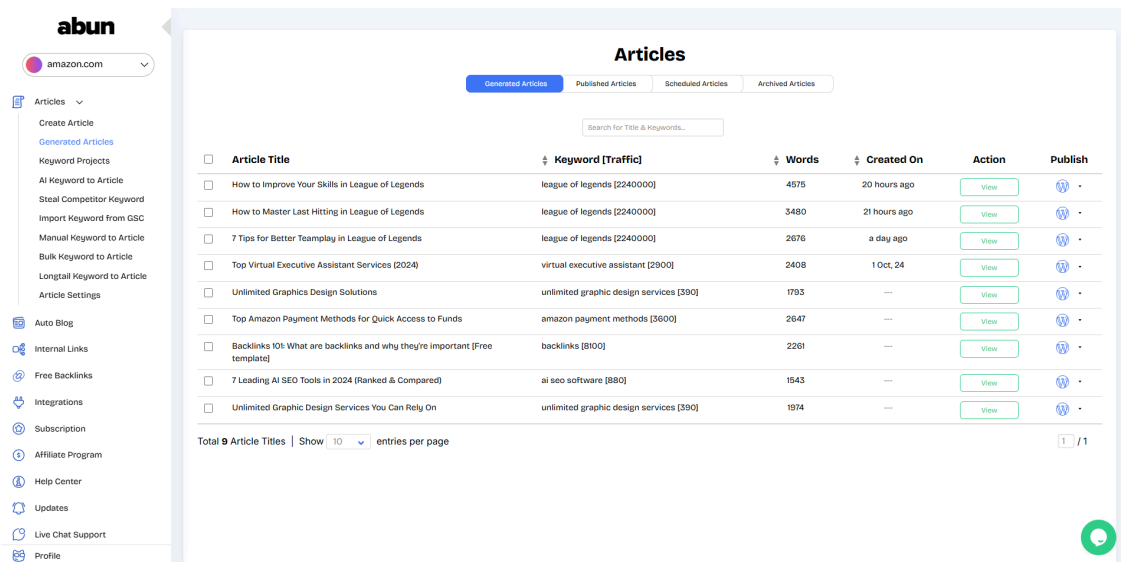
abun

amazon.com

Articles

Create Article
Generated Articles
Keyword Projects
AI Keyword to Article
Steal Competitor Keyword
Import Keyword from GSC
Manual Keyword to Article
Bulk Keyword to Article
Longtail Keyword to Article
Article Settings

Auto Blog
Internal Links
Free Backlinks
Integrations
Subscription
Affiliate Program
Help Center
Updates
Live Chat Support
Profile

Articles

Generated Articles | Published Articles | Scheduled Articles | Archived Articles

Search for Title & Keywords...

| | Article Title | Keyword [Traffic] | Words | Created On | Action | Publish |
|---|---|---|---|---|---|---|
| | How to Improve Your Skills in League of Legends | league of legends [2240000] | 4575 | 20 hours ago | View | |
| | How to Master Last Hitting in League of Legends | league of legends [2240000] | 3480 | 21 hours ago | View | |
| | 7 Tips for Better Teamplay in League of Legends | league of legends [2240000] | 2676 | a day ago | View | |
| | Top Virtual Executive Assistant Services (2024) | virtual executive assistant [2900] | 2408 | 1 Oct, 24 | View | |
| | Unlimited Graphics Design Solutions | unlimited graphic design services [390] | 1793 | --- | View | |
| | Top Amazon Payment Methods for Quick Access to Funds | amazon payment methods [3600] | 2647 | --- | View | |
| | Backlinks 101: What are backlinks and why they're important [Free template] | backlinks [8100] | 2261 | --- | View | |
| | 7 Leading AI SEO Tools in 2024 (Ranked & Compared) | ai seo software [880] | 1543 | --- | View | |
| | Unlimited Graphic Design Services You Can Rely On | unlimited graphic design services [390] | 1974 | --- | View | |

Total 9 Article Titles | Show 10 entries per page

1 / 1